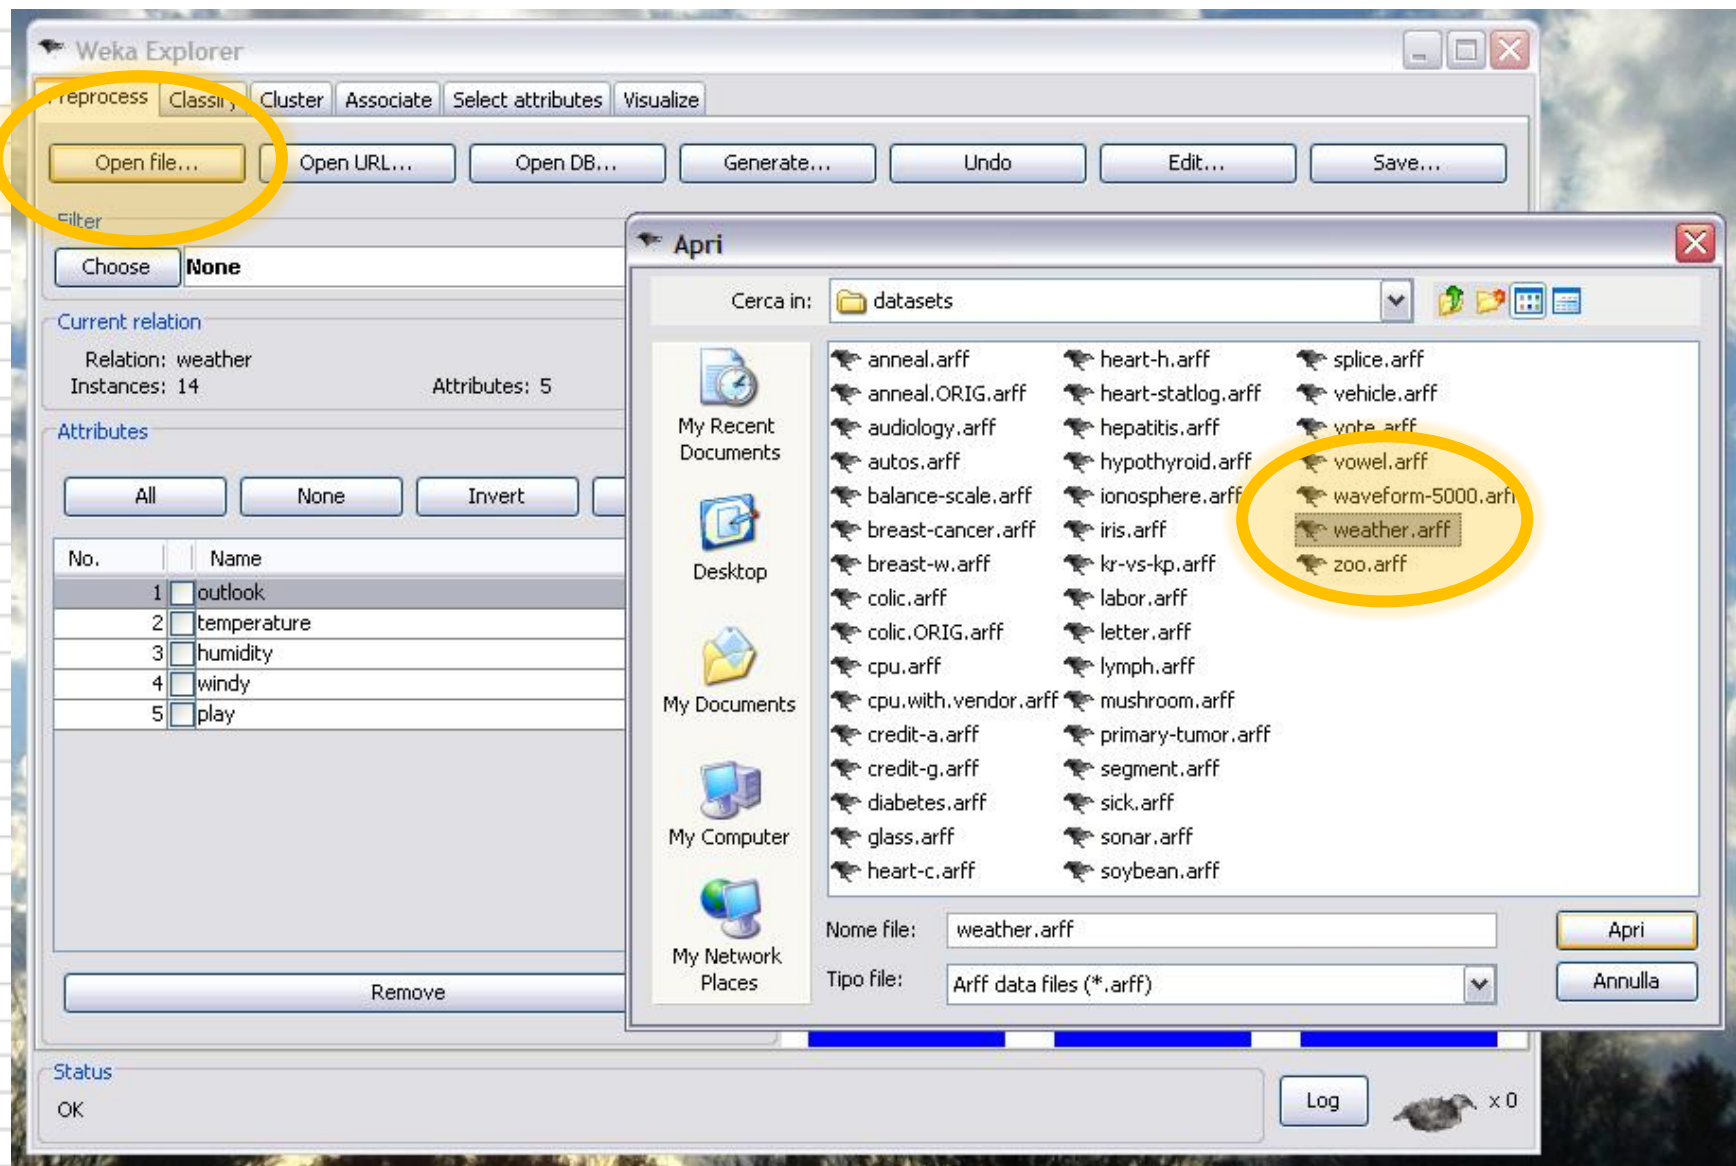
Weka Explorer

reprocess | Classify | Cluster | Associate | Select attributes | Visualize

Open file... | Open URL... | Open DB... | Generate... | Undo | Edit... | Save...

Filter

Choose | None

Current relation

Relation: weather
Instances: 14
Attributes: 5

Attributes

All | None | Invert

| No. | | Name |
|---|---|---|
| 1 | | outlook |
| 2 | | temperature |
| 3 | | humidity |
| 4 | | windy |
| 5 | | play |

Remove

Status

OK

Log

x 0

Apri

Cerca in: datasets

My Recent Documents

Desktop

My Documents

My Computer

My Network Places

anneal.arff
anneal.ORIG.arff
audiology.arff
autos.arff
balance-scale.arff
breast-cancer.arff
breast-w.arff
colic.arff
colic.ORIG.arff
cpu.arff
cpu.with.vendor.arff
credit-a.arff
credit-g.arff
diabetes.arff
glass.arff
heart-c.arff

heart-h.arff
heart-statlog.arff
hepatitis.arff
hypothyroid.arff
ionosphere.arff
iris.arff
kr-vs-kp.arff
labor.arff
letter.arff
lymph.arff
mushroom.arff
primary-tumor.arff
segment.arff
sick.arff
sonar.arff
soybean.arff

splice.arff
vehicle.arff
vote.arff
vowel.arff
waveform-5000.arff
weather.arff
zoo.arff

Nome file: weather.arff

Tipo file: Arff data files (*.arff)

Apri

Annulla